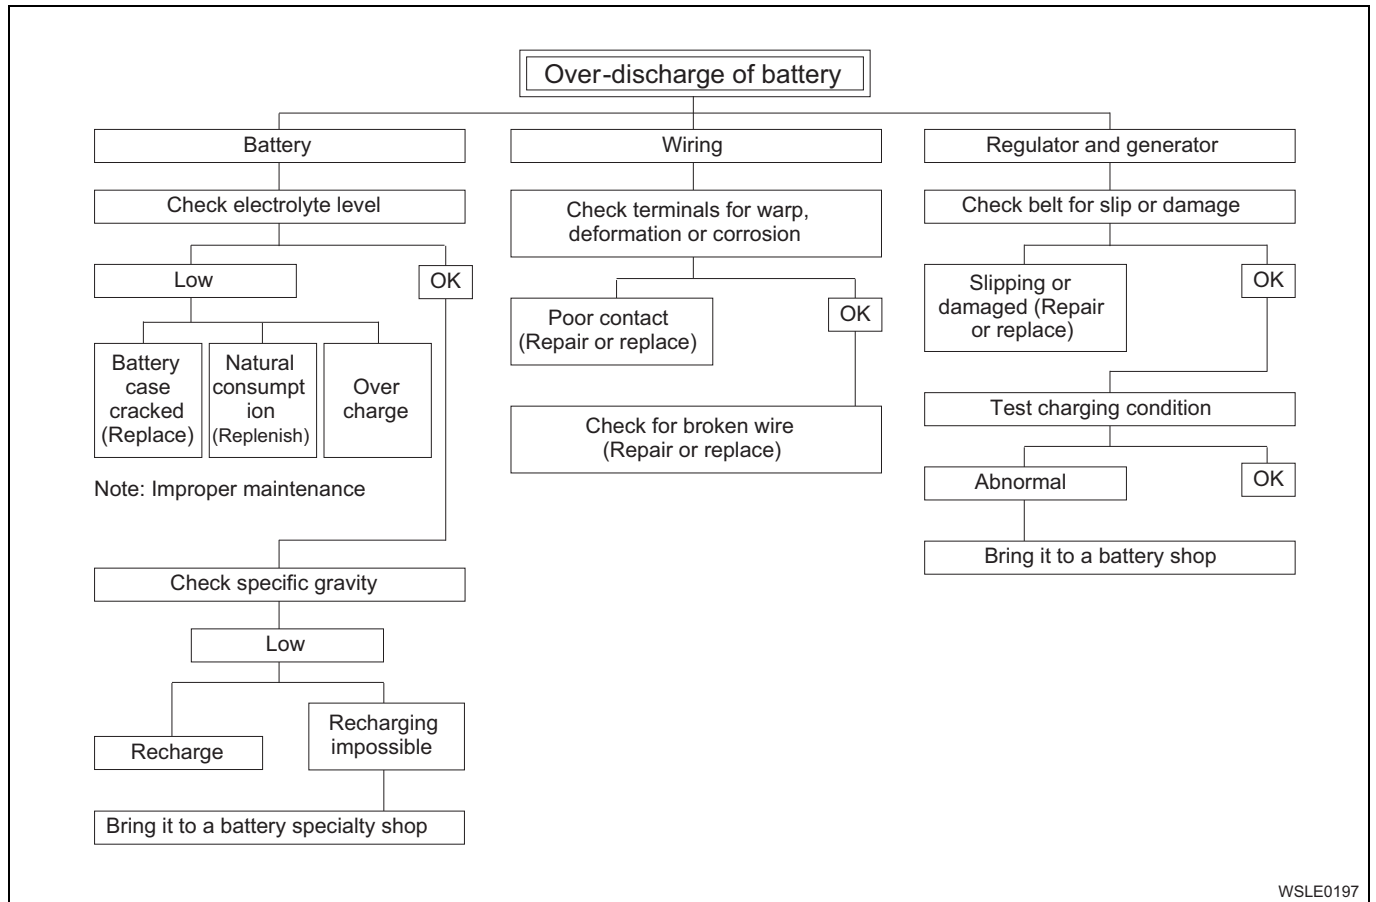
Over-discharge of battery

Battery

Check electrolyte level

Low

OK

Battery case cracked (Replace)

Natural consumpt ion (Replenish)

Over charge

Note: Improper maintenance

Check specific gravity

Low

Recharge

Recharging impossible

Bring it to a battery specialty shop

Wiring

Check terminals for warp, deformation or corrosion

Poor contact (Repair or replace)

OK

Check for broken wire (Repair or replace)

Regulator and generator

Check belt for slip or damage

Slipping or damaged (Repair or replace)

OK

Test charging condition

Abnormal

OK

Bring it to a battery shop

WSLE0197